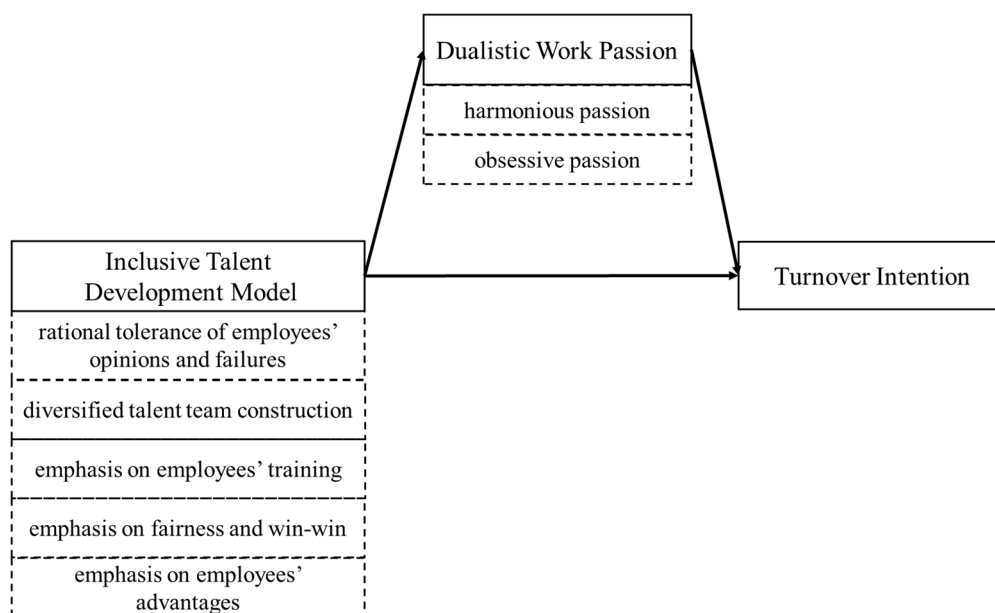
Dualistic Work Passion

harmonious passion

obsessive passion

Inclusive Talent Development Model

rational tolerance of employees' opinions and failures

diversified talent team construction

emphasis on employees' training

emphasis on fairness and win-win

emphasis on employees' advantages

Turnover Intention